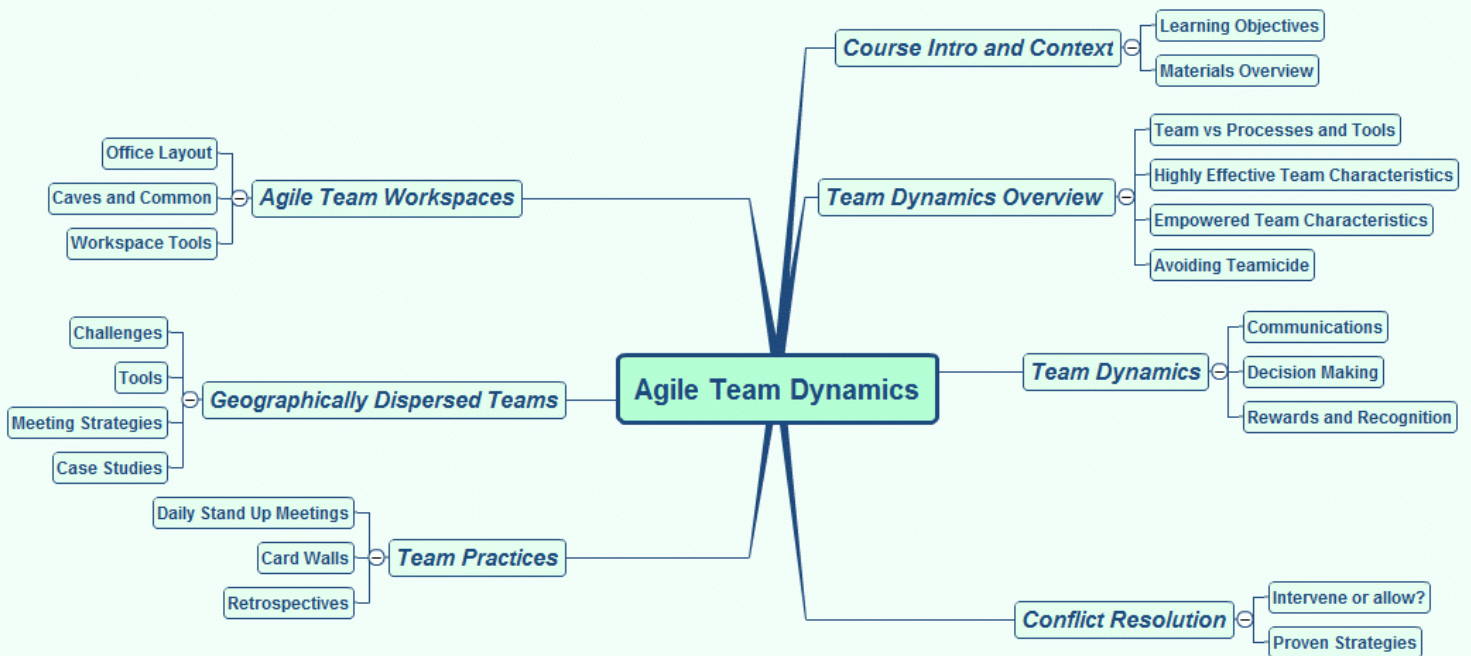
Agile Team Dynamics

Course Intro and Context
Learning Objectives
Materials Overview

Team Dynamics Overview
Team vs Processes and Tools
Highly Effective Team Characteristics
Empowered Team Characteristics
Avoiding Teamicide

Team Dynamics
Communications
Decision Making
Rewards and Recognition

Conflict Resolution
Intervene or allow?
Proven Strategies

Agile Team Workspaces
Office Layout
Caves and Common
Workspace Tools

Geographically Dispersed Teams
Challenges
Tools
Meeting Strategies
Case Studies

Team Practices
Daily Stand Up Meetings
Card Walls
Retrospectives